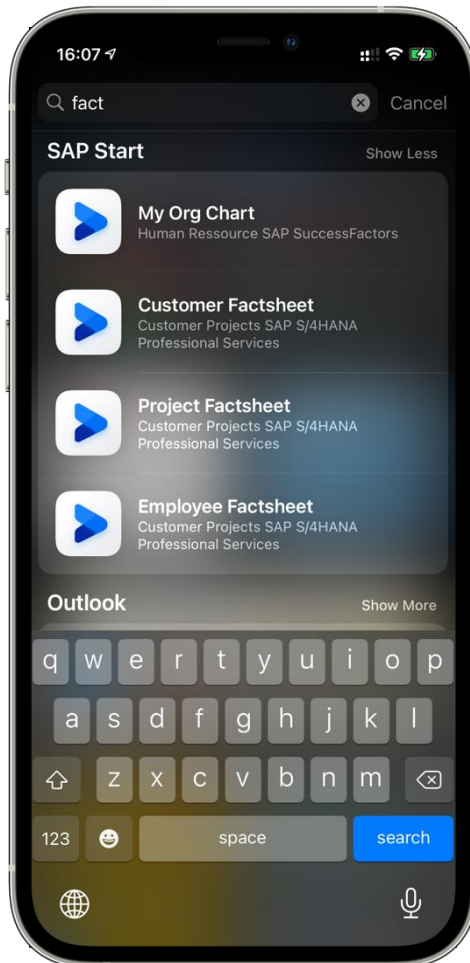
16:07

fact

Cancel

SAP Start

Show Less

My Org Chart
Human Ressource SAP SuccessFactors

Customer Factsheet
Customer Projects SAP S/4HANA Professional Services

Project Factsheet
Customer Projects SAP S/4HANA Professional Services

Employee Factsheet
Customer Projects SAP S/4HANA Professional Services

Outlook

Show More

q w e r t y u i o p
a s d f g h j k l
z x c v b n m
123 space search